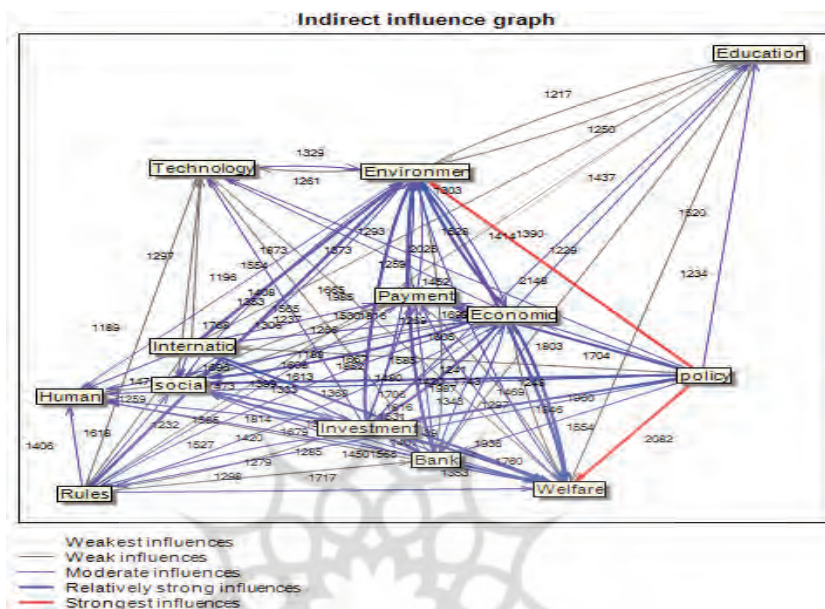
Indirect influence graph

Education

Technology

Environmer

Payment

Economic

Internatio

Human

socia

policy

Investment

Bank

Rules

Welfare

1217
1250
1329
1261
1303
1437
1520
1414
1390
1229
1234
2148
1297
1673
1554
1573
1293
1636
2026
1258
1196
1439
1353
1665
1386
1452
1505
1237
1305
1500
1816
1189
1769
1286
1803
1704
2082
1406
1616
1259
1232
1565
1527
1420
1279
1298
1717
1285
1450
1566
1583
1780
1935
1554
1560
1546
1814
1675
1388
1399
1313
1585
1241
1706
1345
1469
1245
1987

Weakest influences
Weak influences
Moderate influences
Relatively strong influences
Strongest influences